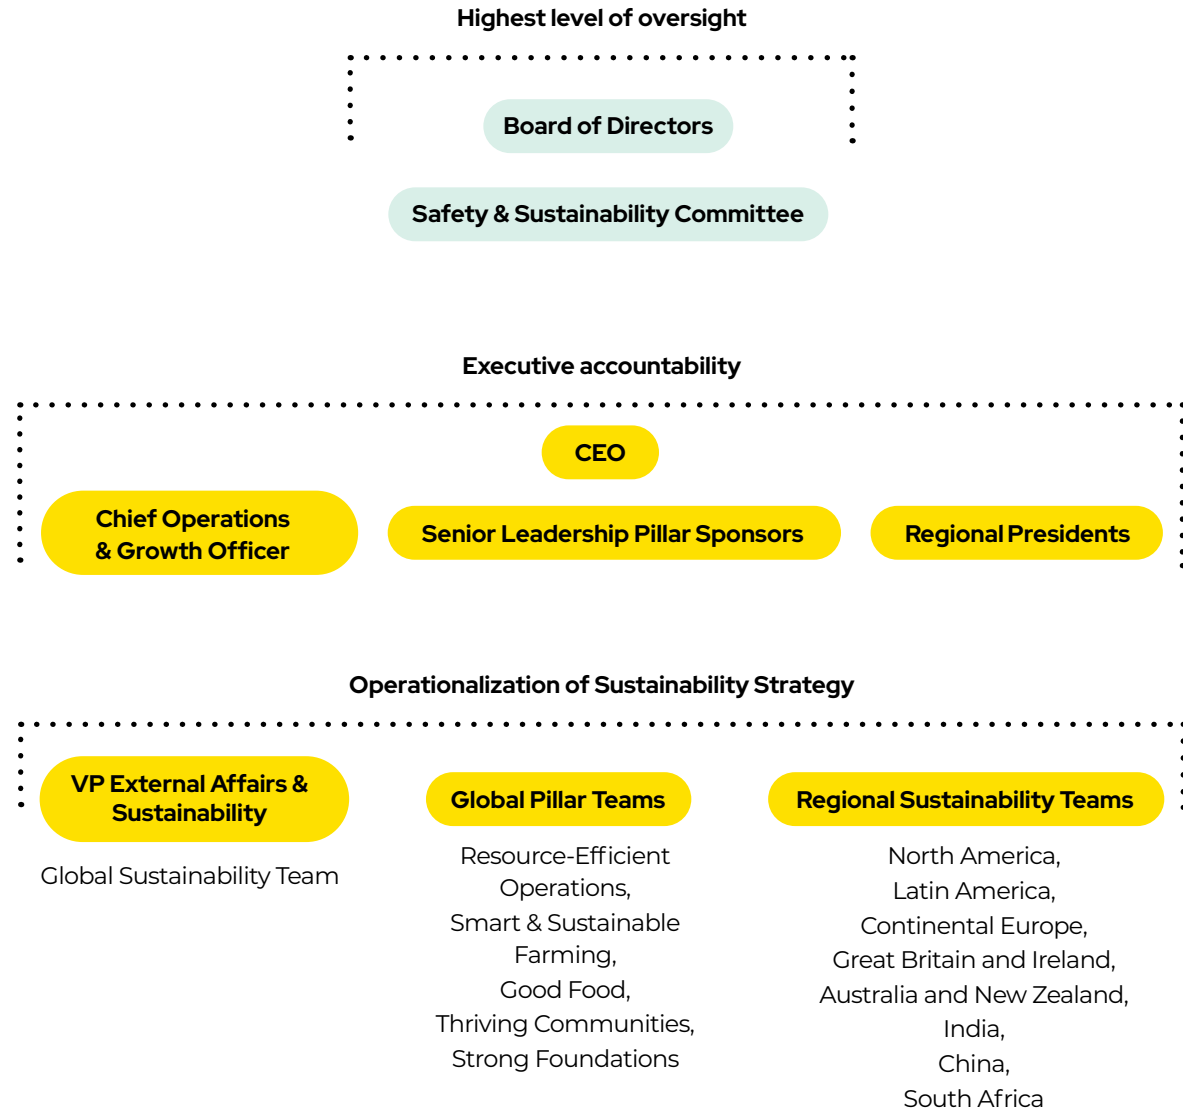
Highest level of oversight

Board of Directors

Safety & Sustainability Committee

Executive accountability

CEO

Chief Operations & Growth Officer

Senior Leadership Pillar Sponsors

Regional Presidents

Operationalization of Sustainability Strategy

VP External Affairs & Sustainability

Global Sustainability Team

Global Pillar Teams

Resource-Efficient Operations, Smart & Sustainable Farming, Good Food, Thriving Communities, Strong Foundations

Regional Sustainability Teams

North America, Latin America, Continental Europe, Great Britain and Ireland, Australia and New Zealand, India, China, South Africa